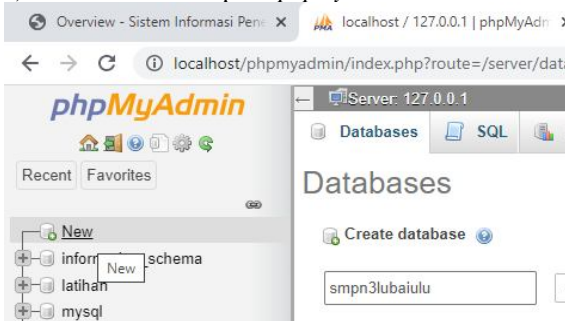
Overview - Sistem Informasi Pene ×
localhost / 127.0.0.1 | phpMyAdm ×
localhost/phpmyadmin/index.php?route=/server/data

phpMyAdmin

Recent Favorites

New
inform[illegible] schema
New
latihan
mysql

Server: 127.0.0.1
Databases SQL

Databases

Create database

smpn3lubaiulu